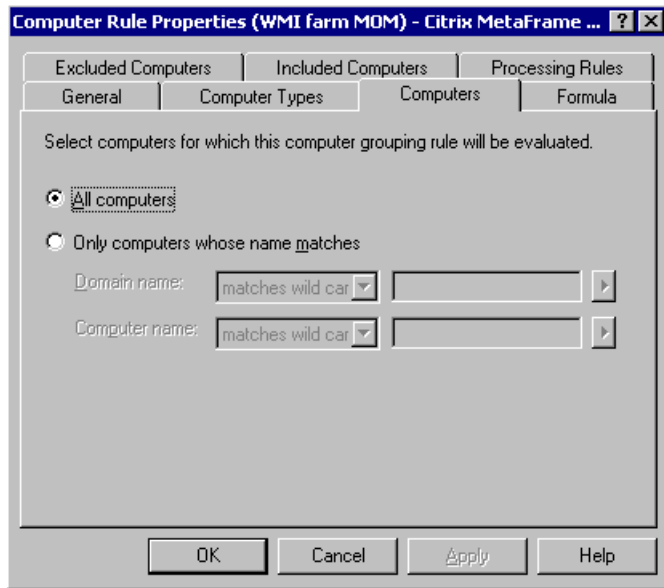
Computer Rule Properties (WMI farm MOM) - Citrix MetaFrame ... ? X

Excluded Computers | Included Computers | Processing Rules
General | Computer Types | Computers | Formula

Select computers for which this computer grouping rule will be evaluated.

All computers

Only computers whose name matches

Domain name: matches wild car

Computer name: matches wild car

OK | Cancel | Apply | Help